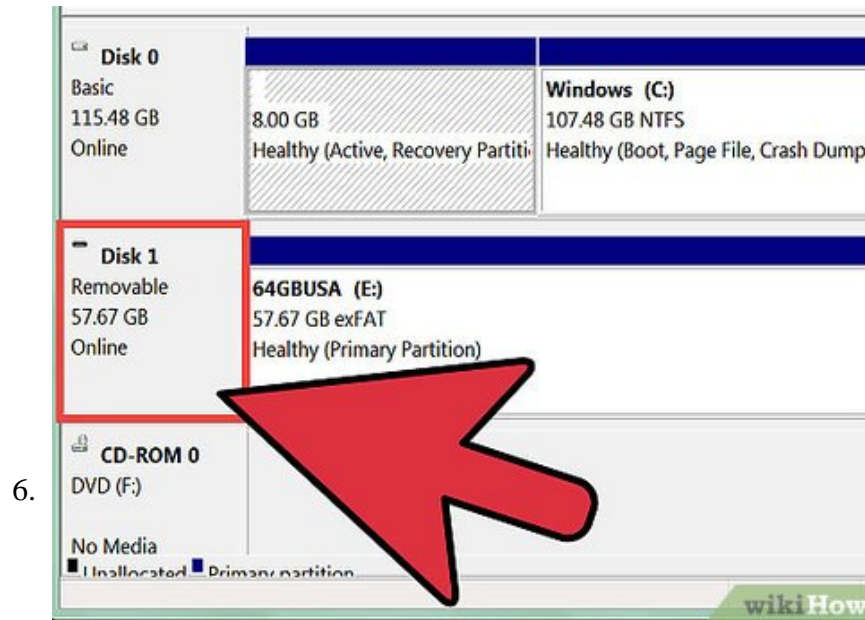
Disk 0
Basic
115.48 GB
Online

8.00 GB
Healthy (Active, Recovery Partiti

Windows (C:)
107.48 GB NTFS
Healthy (Boot, Page File, Crash Dump

Disk 1
Removable
57.67 GB
Online

64GBUSA (E:)
57.67 GB exFAT
Healthy (Primary Partition)

CD-ROM 0
DVD (F:)

No Media

6.

Unallocated Primary partition

wikiHow